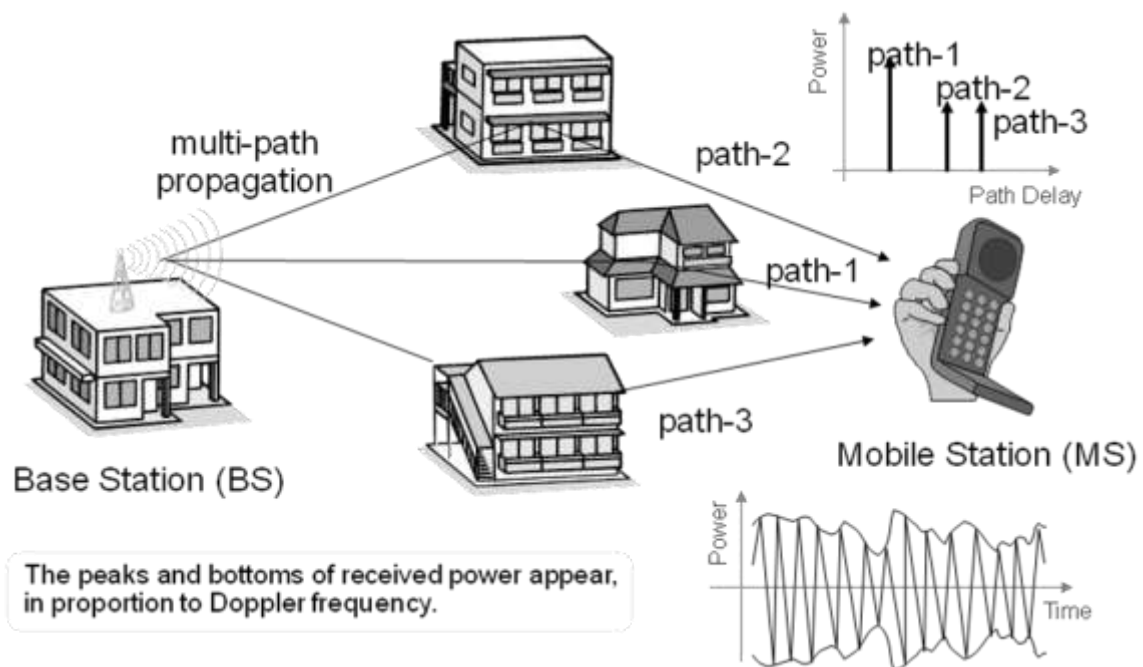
multi-path propagation

path-2

path-1

path-3

Power

path-1

path-2

path-3

Path Delay

Base Station (BS)

Mobile Station (MS)

The peaks and bottoms of received power appear, in proportion to Doppler frequency.

Power

Time